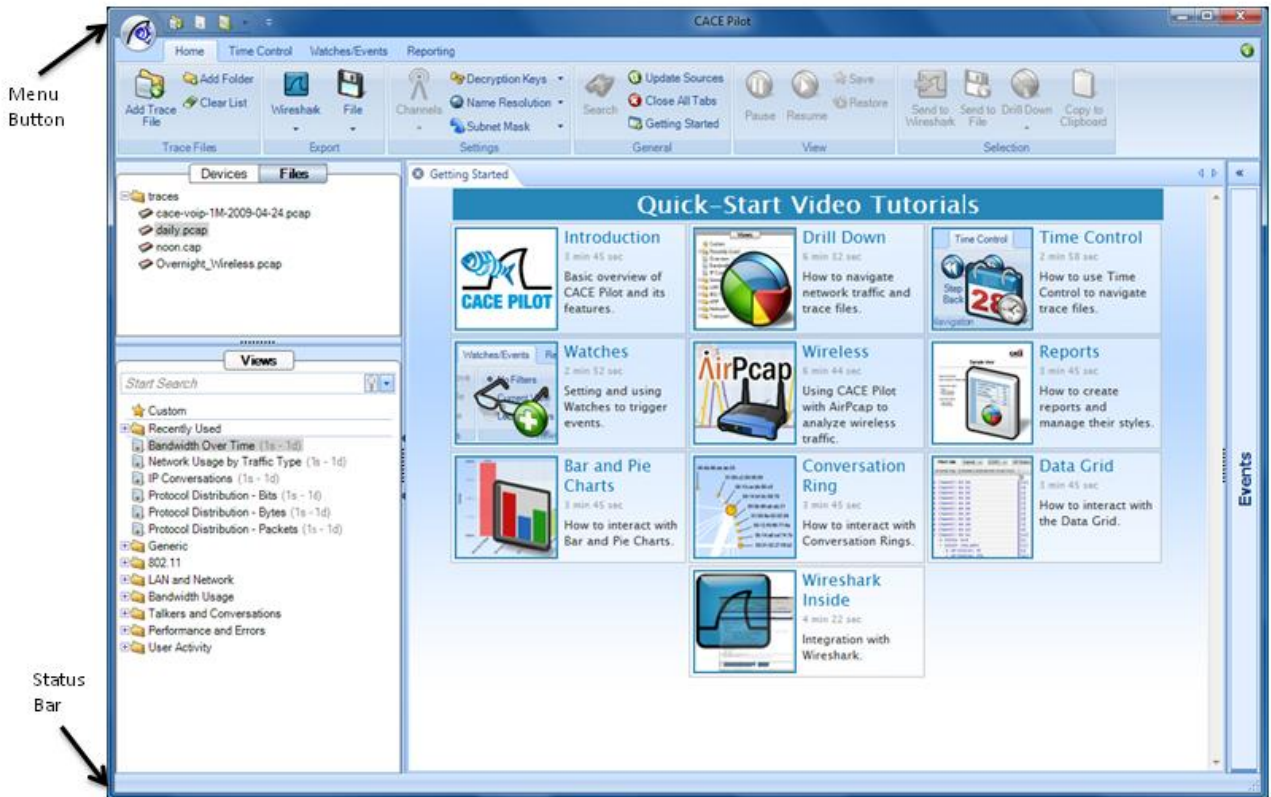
Menu Button

CACE Pilot

Home Time Control Watches/Events Reporting

Add Trace File Add Folder Clear List Trace Files Wireshark File Export Channels Decryption Keys Name Resolution Subnet Mask Settings Search Update Sources Close All Tabs Getting Started General Pause Resume Save Restore View Send to Wireshark Send to File Drill Down Copy to Clipboard Selection

Devices Files

traces
cace-voip-1M-2009-04-24.pcap
daily.pcap
noon.cap
Overnight_Wireless.pcap

Views

Start Search

Custom
Recently Used
Bandwidth Over Time (1s - 1d)
Network Usage by Traffic Type (1s - 1d)
IP Conversations (1s - 1d)
Protocol Distribution - Bits (1s - 1d)
Protocol Distribution - Bytes (1s - 1d)
Protocol Distribution - Packets (1s - 1d)
Generic
802.11
LAN and Network
Bandwidth Usage
Talkers and Conversations
Performance and Errors
User Activity

Getting Started

Quick-Start Video Tutorials

CACE PILOT
Introduction
3 min 45 sec
Basic overview of CACE Pilot and its features.

Drill Down
6 min 32 sec
How to navigate network traffic and trace files.

Time Control
Step Back
28
Navigation
Time Control
2 min 58 sec
How to use Time Control to navigate trace files.

Watches/Events
No Filters
Watches
2 min 52 sec
Setting and using Watches to trigger events.

AirPcap
Wireless
6 min 44 sec
Using CACE Pilot with AirPcap to analyze wireless traffic.

Reports
3 min 45 sec
How to create reports and manage their styles.

Bar and Pie Charts
3 min 45 sec
How to interact with Bar and Pie Charts.

Conversation Ring
3 min 45 sec
How to interact with Conversation Rings.

Data Grid
3 min 45 sec
How to interact with the Data Grid.

Wireshark Inside
4 min 22 sec
Integration with Wireshark.

Events

Status Bar